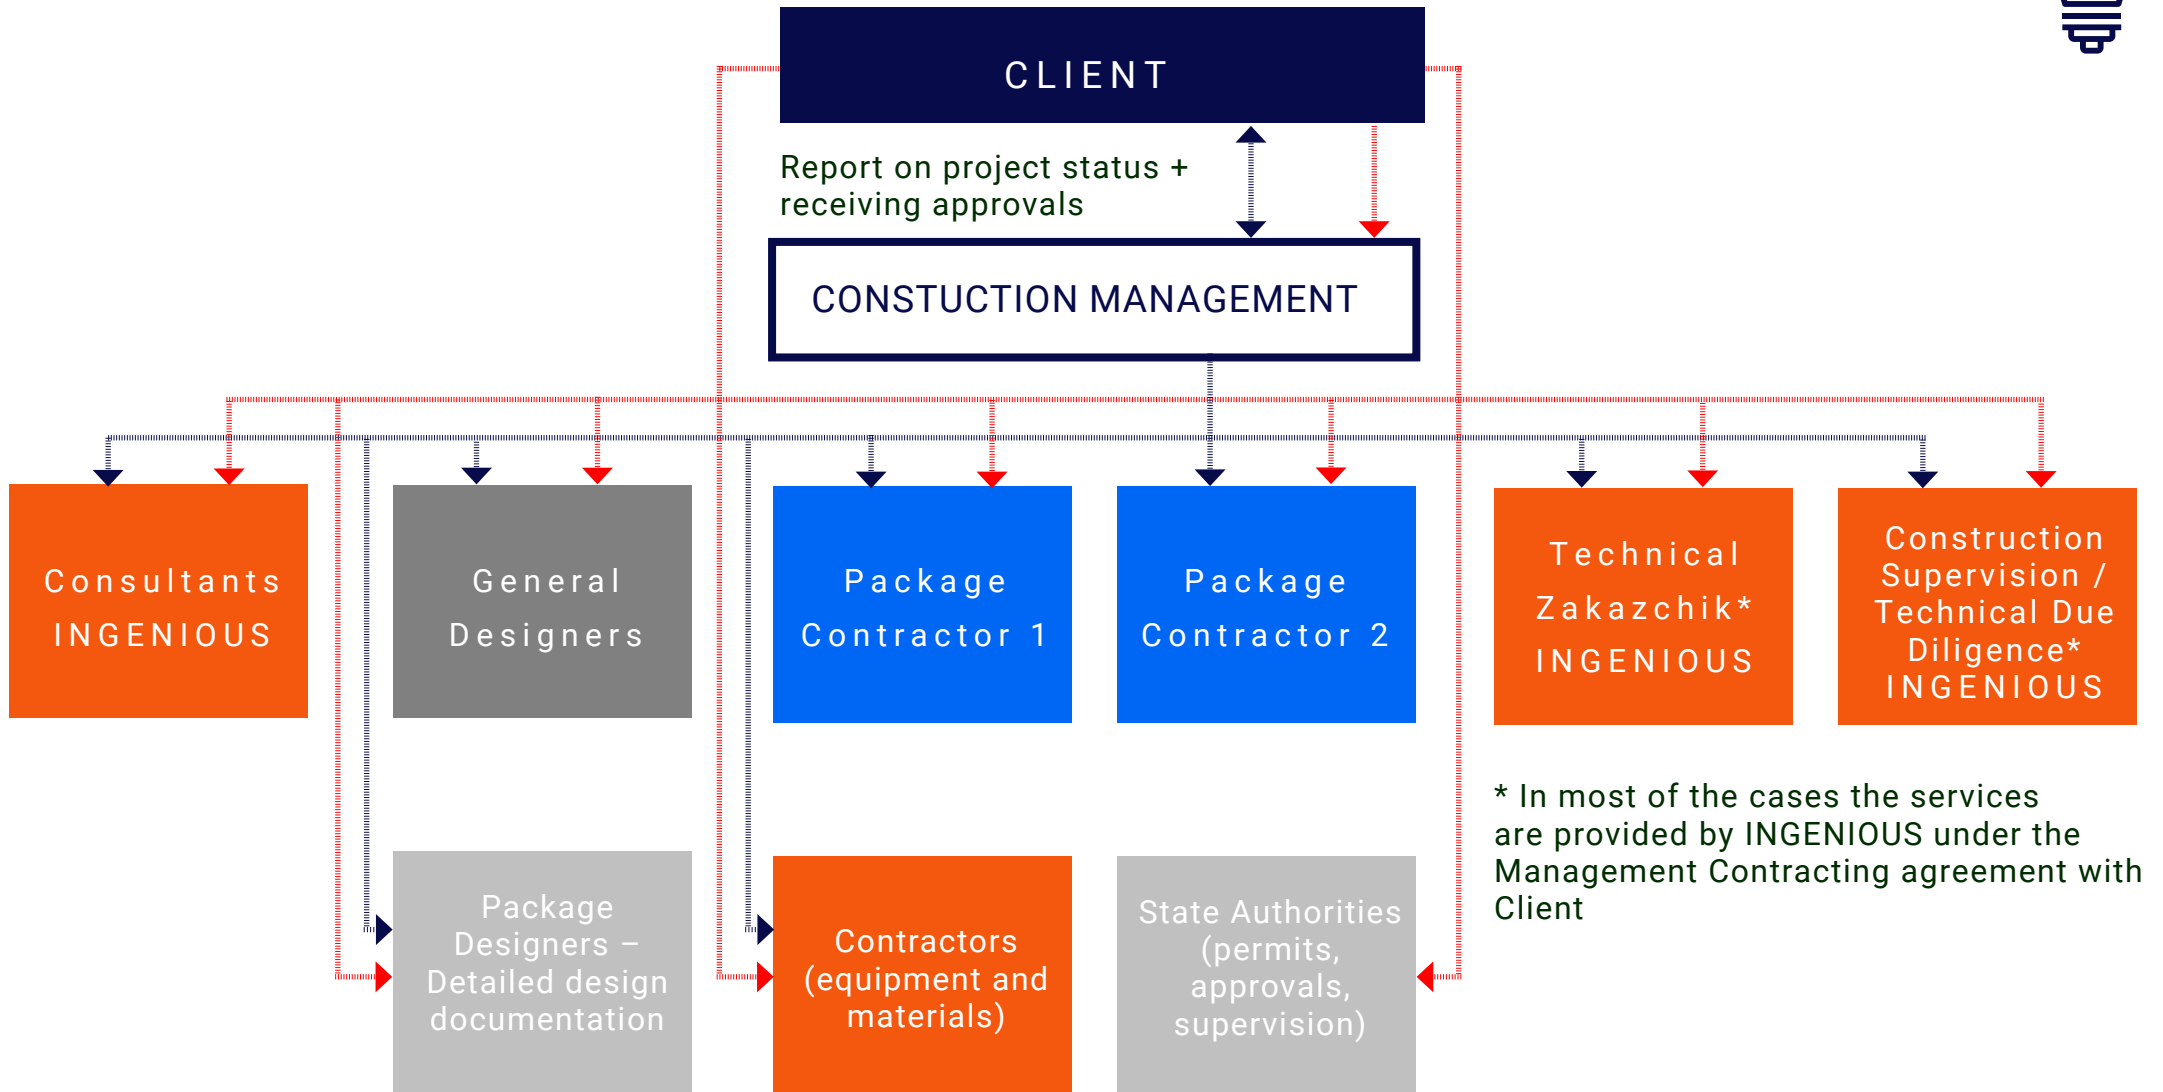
CLIENT

Report on project status + receiving approvals

CONSTUCTION MANAGEMENT

Consultants INGENIOUS

General Designers

Package Contractor 1

Package Contractor 2

Technical Zakazchik* INGENIOUS

Construction Supervision / Technical Due Diligence* INGENIOUS

* In most of the cases the services are provided by INGENIOUS under the Management Contracting agreement with Client

Package Designers – Detailed design documentation

Contractors (equipment and materials)

State Authorities (permits, approvals, supervision)